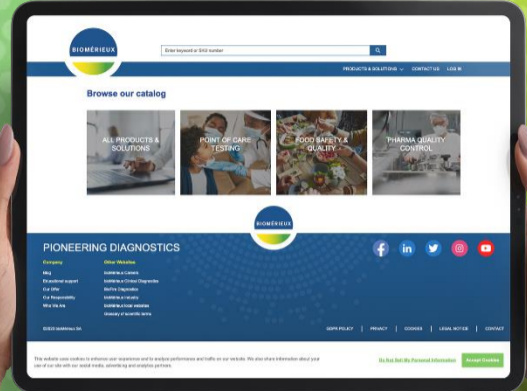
BIOMÉRIEUX

Enter keyword or SKU number

PRODUCTS & SOLUTIONS CONTACT US LOG IN

Browse our catalog

ALL PRODUCTS & SOLUTIONS

POINT OF CARE TESTING

FOOD SAFETY & QUALITY

PHARMA QUALITY CONTROL

BIOMÉRIEUX

PIONEERING DIAGNOSTICS

Company
Blog
Educational support
Our Offer
Our Responsibility
Who We Are

Other Websites
bioMérieux Careers
bioMérieux Clinical Diagnostics
BioFire Diagnostics
bioMérieux Industry
bioMérieux Local Websites
Glossary of scientific terms

©2023 bioMérieux SA

GDPR POLICY PRIVACY COOKIES LEGAL NOTICE CONTACT

This website uses cookies to enhance user experience and to analyze performance and traffic on our website. We also share information about your use of our site with our social media, advertising and analytics partners.

Do Not Sell My Personal Information

Accept Cookies